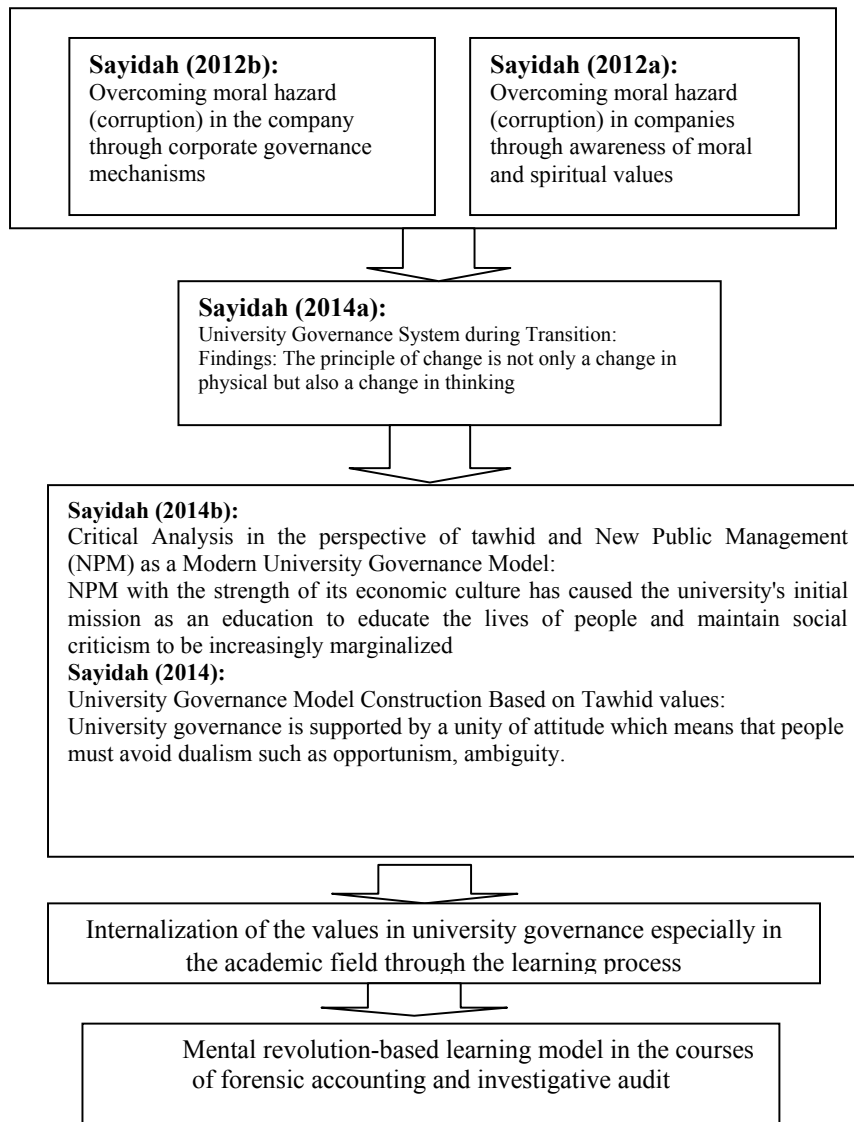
**Sayidah (2012b):**
Overcoming moral hazard (corruption) in the company through corporate governance mechanisms

**Sayidah (2012a):**
Overcoming moral hazard (corruption) in companies through awareness of moral and spiritual values

**Sayidah (2014a):**
University Governance System during Transition:
Findings: The principle of change is not only a change in physical but also a change in thinking

**Sayidah (2014b):**
Critical Analysis in the perspective of tawhid and New Public Management (NPM) as a Modern University Governance Model:
NPM with the strength of its economic culture has caused the university's initial mission as an education to educate the lives of people and maintain social criticism to be increasingly marginalized

**Sayidah (2014):**
University Governance Model Construction Based on Tawhid values:
University governance is supported by a unity of attitude which means that people must avoid dualism such as opportunism, ambiguity.

Internalization of the values in university governance especially in the academic field through the learning process

Mental revolution-based learning model in the courses of forensic accounting and investigative audit